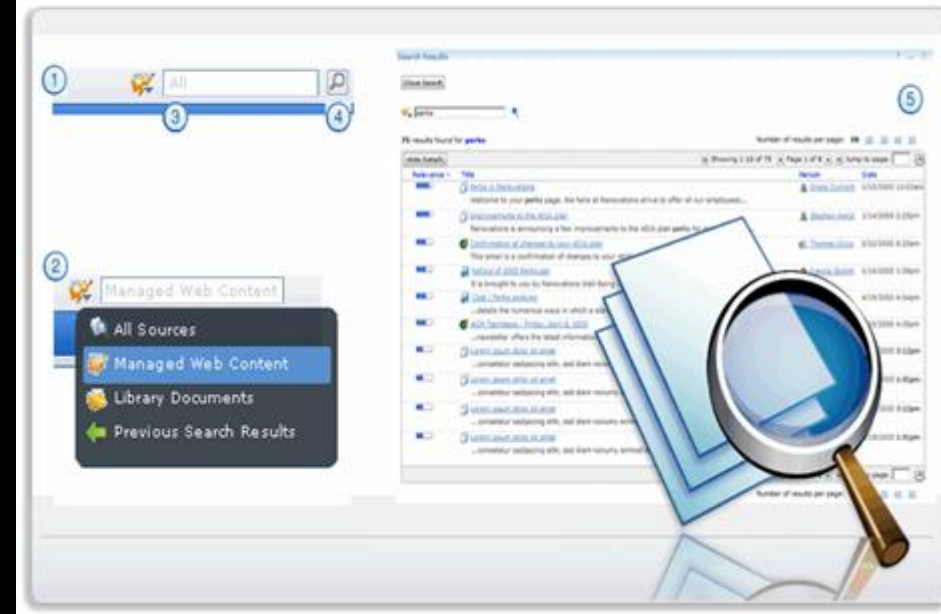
1

All

3

4

2

Managed Web Content

All Sources

Managed Web Content

Library Documents

Previous Search Results

Search Results

Close Search

perks

5

75 results found for perks

Number of results per page: 10

Hide Details

Showing 1-10 of 75

Page 1 of 8

Jump to page

Relevance

Title

Person

Date

Perks in Renovations

Welcome to your perks page. We here at Renovations strive to offer all our employees...

Improvements to the 401k plan

Renovations is announcing a few improvements to the 401k plan perks for...

Confirmation of changes to your 401k plan

This email is a confirmation of changes to your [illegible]

Refund of 2005 Perks.ppt

It is brought to you by Renovations Staff Being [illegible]

Deal - Perks analysis

...details the numerous ways in which a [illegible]

ADA Techtalk - Friday, April 8, 2005

...newsletter offers the latest information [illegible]

Lorem ipsum dolor sit amet

...consetetur sadipscing elitr, sed diam nonumy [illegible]

Lorem ipsum dolor sit amet

...consetetur sadipscing elitr, sed diam nonumy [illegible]

Lorem ipsum dolor sit amet

...consetetur sadipscing elitr, sed diam nonumy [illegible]

Lorem ipsum dolor sit amet

...consetetur sadipscing elitr, sed diam nonumy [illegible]

Lorem ipsum dolor sit amet

...consetetur sadipscing elitr, sed diam nonumy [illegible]

Number of results per page: